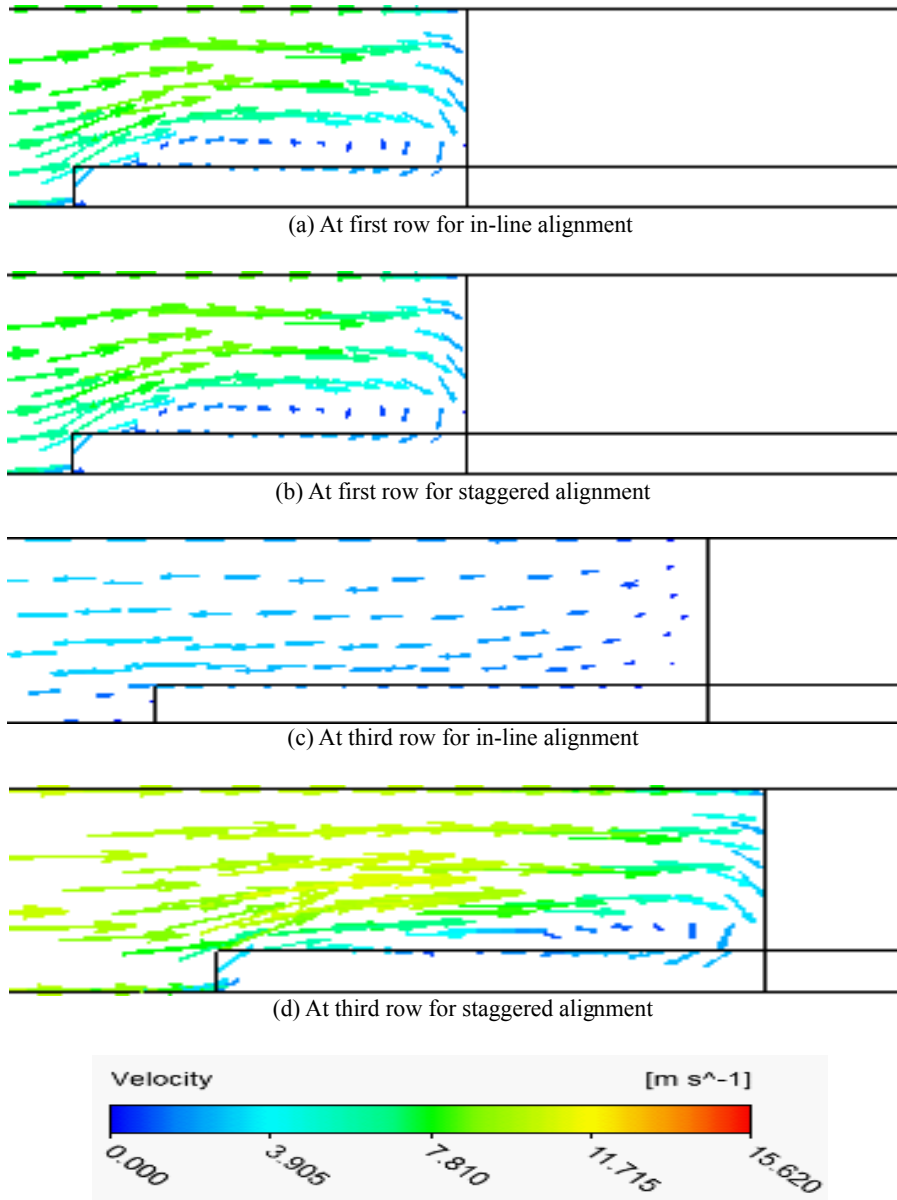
(a) At first row for in-line alignment

(b) At first row for staggered alignment

(c) At third row for in-line alignment

(d) At third row for staggered alignment

Velocity

[m s^-1]

0.000

3.905

7.810

11.715

15.620